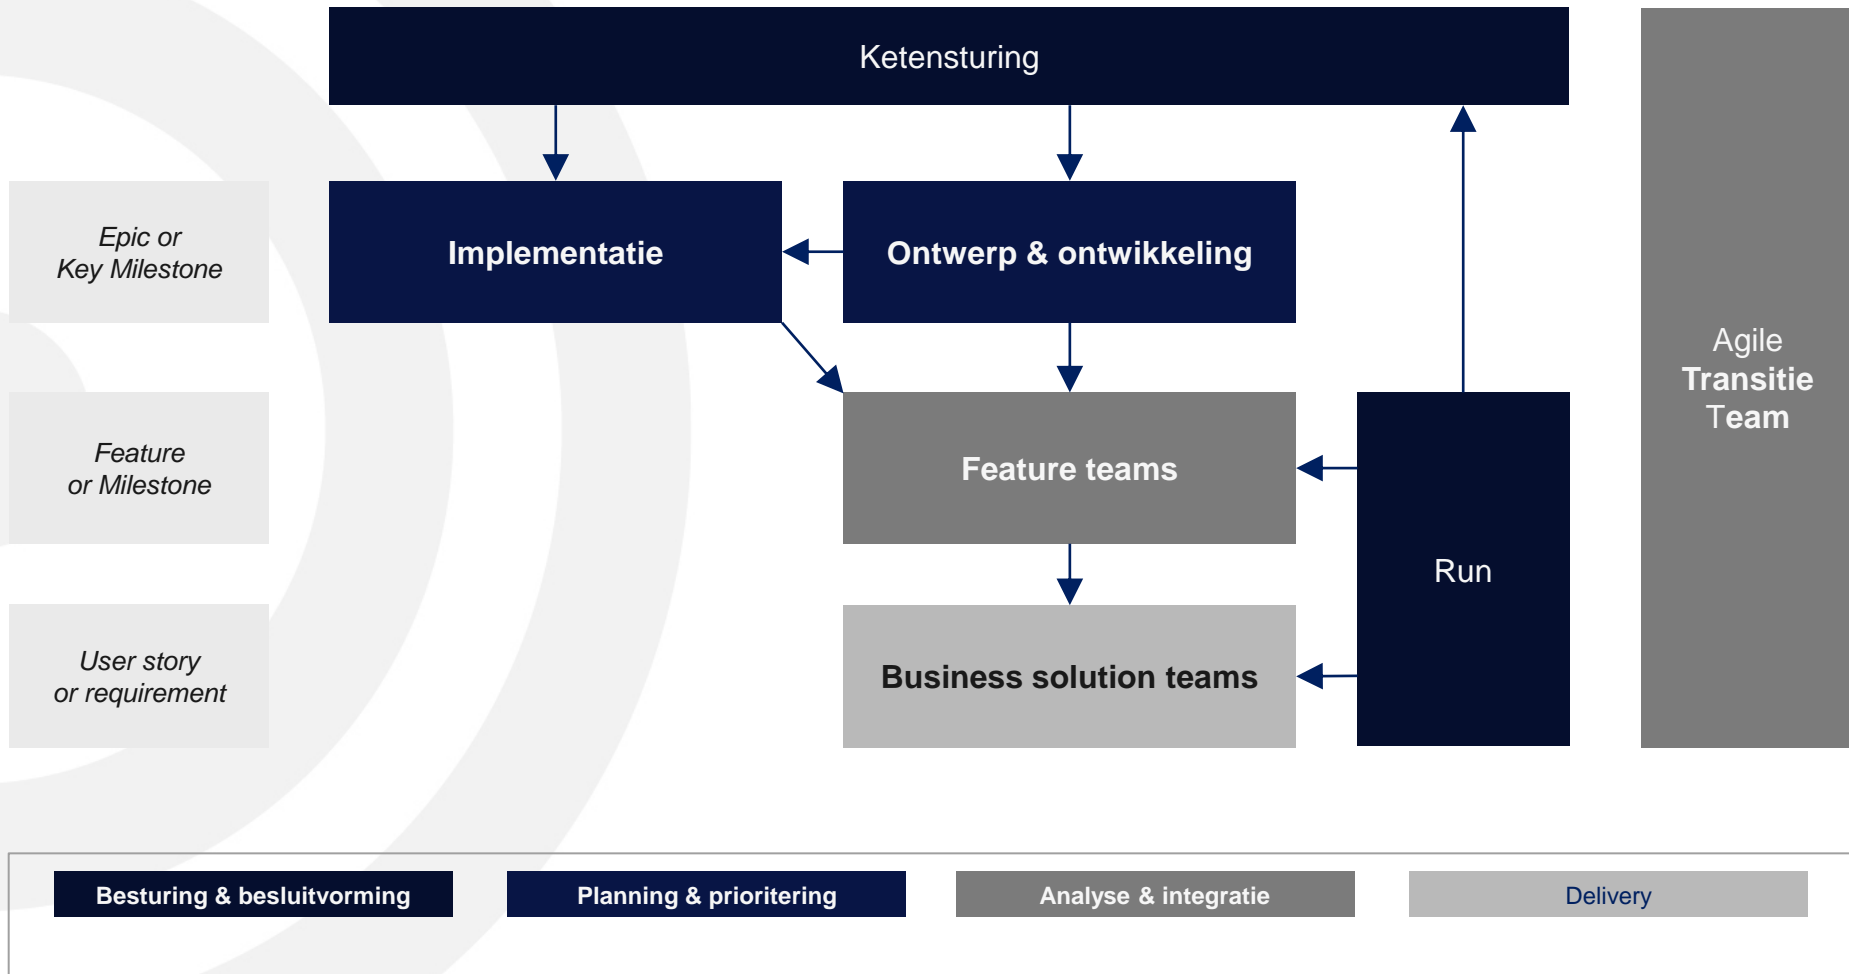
Ketensturing

Epic or
Key Milestone

Implementatie

Ontwerp & ontwikkeling

Agile
Transitie
Team

Feature
or Milestone

Feature teams

Run

User story
or requirement

Business solution teams

Besturing & besluitvorming

Planning & prioritering

Analyse & integratie

Delivery